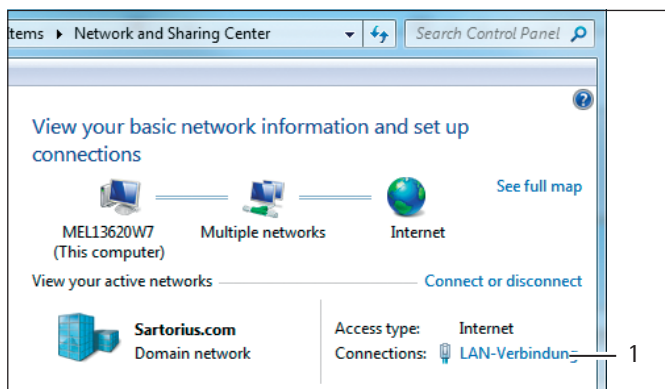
tems ▸ Network and Sharing Center

Search Control Panel

View your basic network information and set up connections

See full map

MEL13620W7
(This computer)

Multiple networks

Internet

View your active networks

Connect or disconnect

Sartorius.com
Domain network

Access type: Internet
Connections: LAN-Verbindung

1